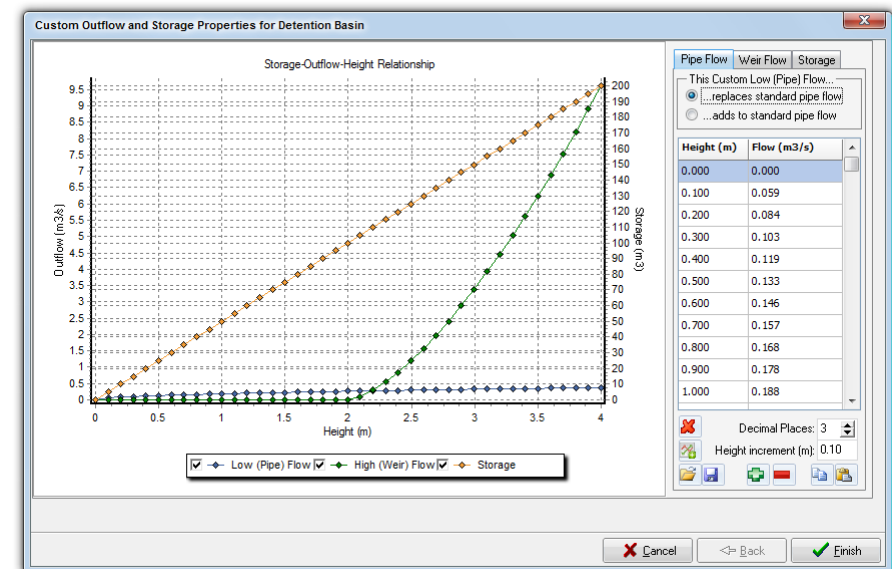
Custom Outflow and Storage Properties for Detention Basin

Storage-Outflow-Height Relationship

Outflow (m3/s)

9.5
9
8.5
8
7.5
7
6.5
6
5.5
5
4.5
4
3.5
3
2.5
2
1.5
1
0.5
0

200
190
180
170
160
150
140
130
120
110
100
90
80
70
60
50
40
30
20
10
0

Storage (m3)

0 0.5 1 1.5 2 2.5 3 3.5 4

Height (m)

Low (Pipe) Flow High (Weir) Flow Storage

Pipe Flow | Weir Flow | Storage

This Custom Low (Pipe) Flow...
...replaces standard pipe flow
...adds to standard pipe flow

| Height (m) | Flow (m3/s) |
|---|---|
| 0.000 | 0.000 |
| 0.100 | 0.059 |
| 0.200 | 0.084 |
| 0.300 | 0.103 |
| 0.400 | 0.119 |
| 0.500 | 0.133 |
| 0.600 | 0.146 |
| 0.700 | 0.157 |
| 0.800 | 0.168 |
| 0.900 | 0.178 |
| 1.000 | 0.188 |

Decimal Places: 3
Height increment (m): 0.10

Cancel
<= Back
Finish